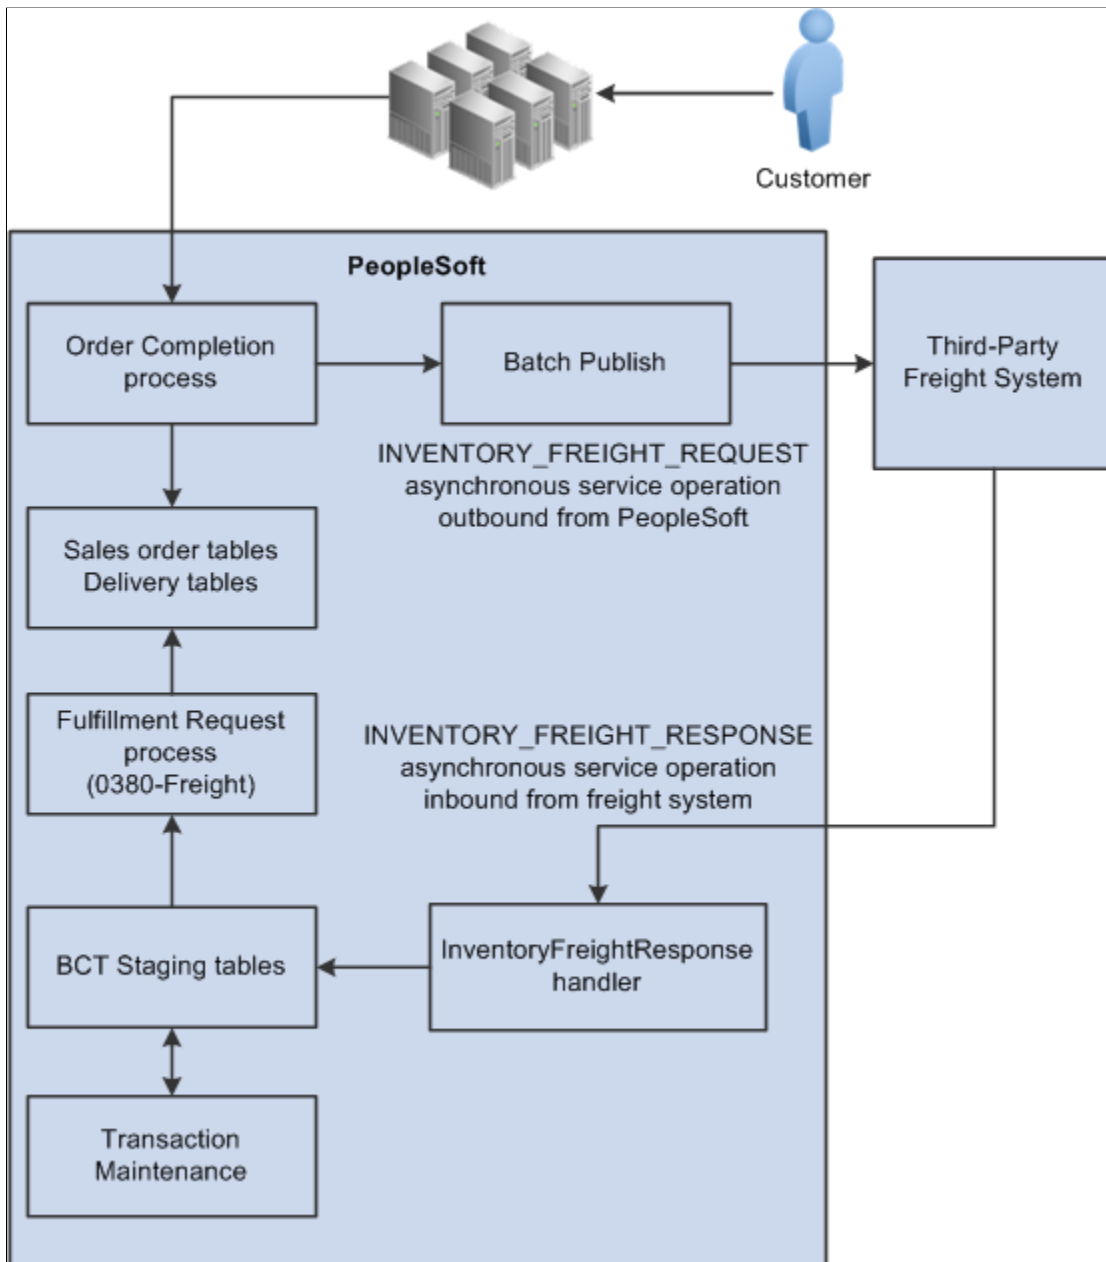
Customer

PeopleSoft

Order Completion process

Batch Publish

Third-Party Freight System

INVENTORY_FREIGHT_REQUEST asynchronous service operation outbound from PeopleSoft

Sales order tables Delivery tables

Fulfillment Request process (0380-Freight)

INVENTORY_FREIGHT_RESPONSE asynchronous service operation inbound from freight system

BCT Staging tables

InventoryFreightResponse handler

Transaction Maintenance